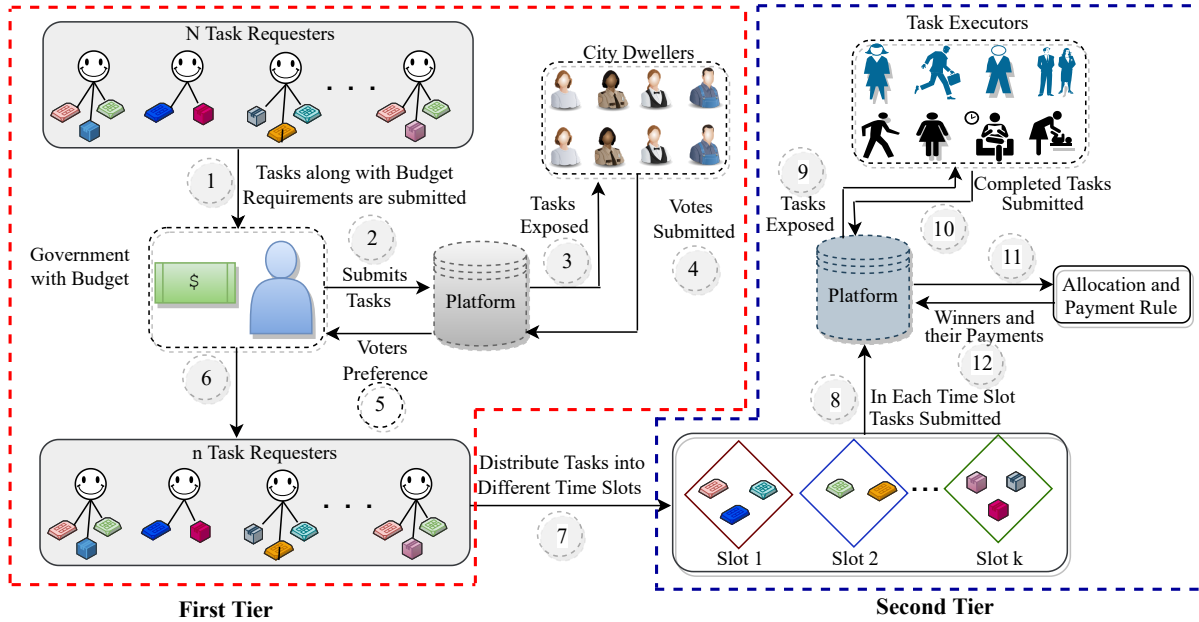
N Task Requesters

. . .

1

Tasks along with Budget Requirements are submitted

City Dwellers

Tasks Exposed

3

Votes Submitted

4

Government with Budget

$

2

Submits Tasks

Platform

Voters Preference

5

6

n Task Requesters

. . .

Distribute Tasks into Different Time Slots

7

Task Executors

9

Tasks Exposed

Completed Tasks Submitted

10

11

Platform

Allocation and Payment Rule

Winners and their Payments

12

8

In Each Time Slot Tasks Submitted

Slot 1

Slot 2

. . .

Slot k

First Tier

Second Tier